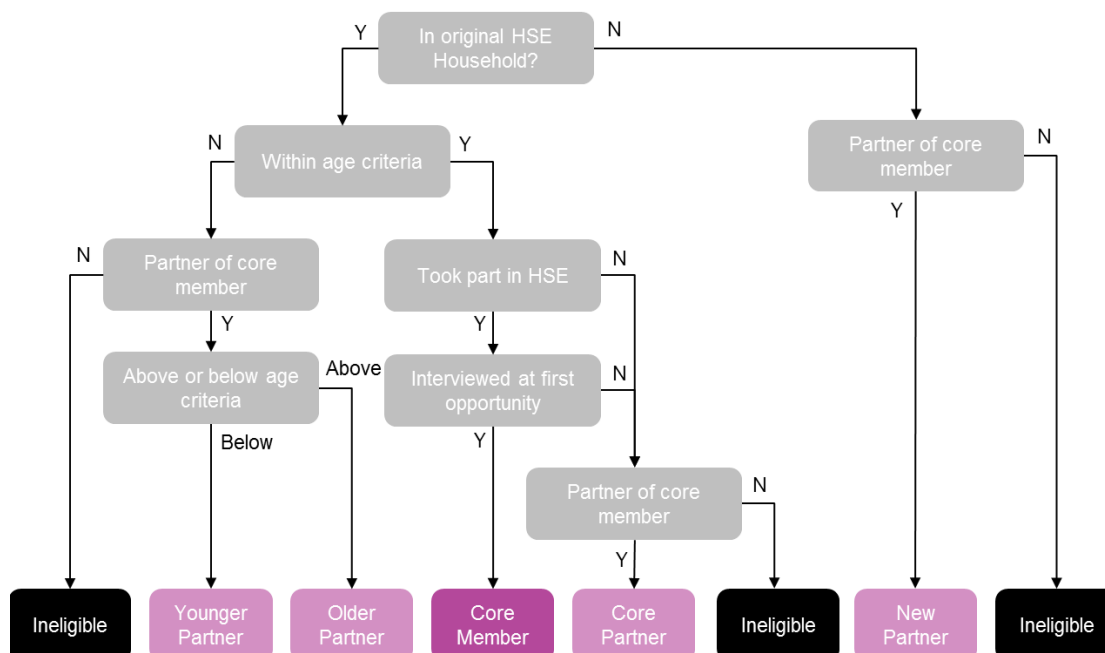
In original HSE Household?

Y

N

Within age criteria

N

Y

Partner of core member

N

Y

Partner of core member

N

Y

Took part in HSE

N

Y

Above or below age criteria

Above

Below

Interviewed at first opportunity

N

Y

Partner of core member

N

Y

Ineligible

Younger Partner

Older Partner

Core Member

Core Partner

Ineligible

New Partner

Ineligible